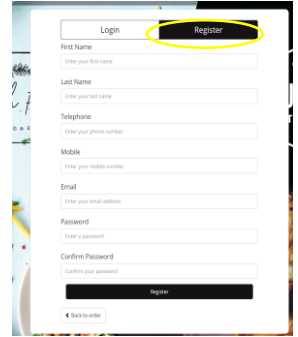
Login
Register

First Name
Enter your first name

Last Name
Enter your last name

Telephone
Enter your phone number

Mobile
Enter your mobile number

Email
Enter your email address

Password
Enter a password

Confirm Password
Confirm your password

Register

Back to order